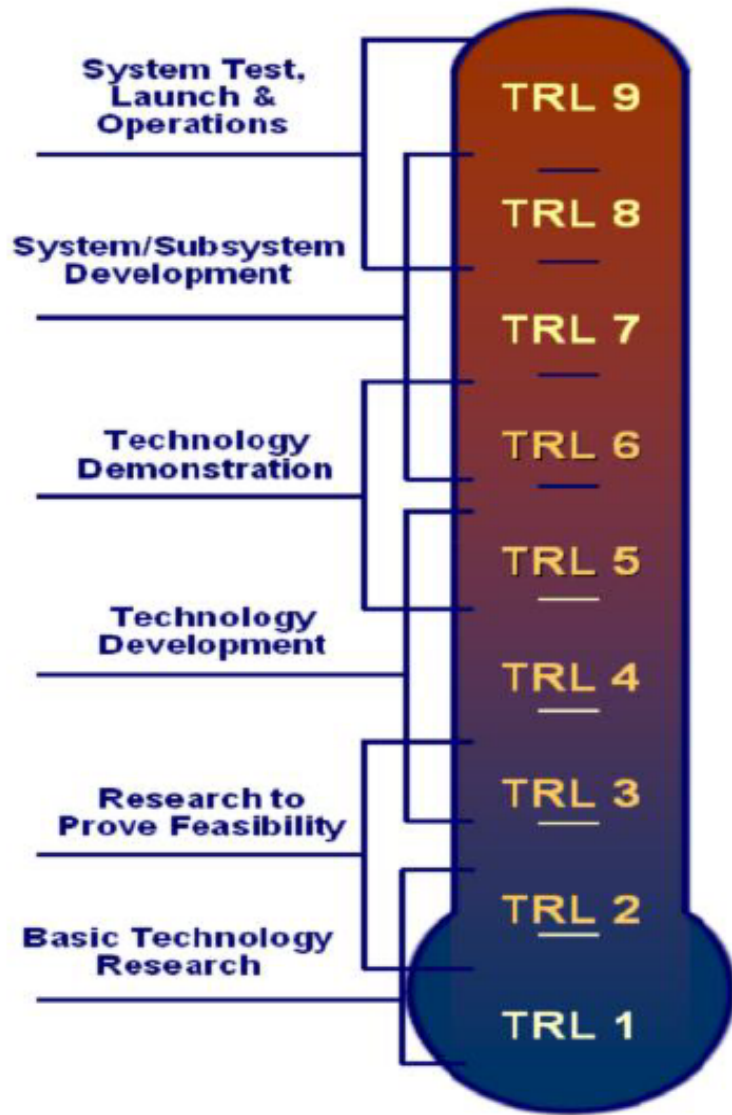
System Test, Launch & Operations

System/Subsystem Development

Technology Demonstration

Technology Development

Research to Prove Feasibility

Basic Technology Research

TRL 9

TRL 8

TRL 7

TRL 6

TRL 5

TRL 4

TRL 3

TRL 2

TRL 1